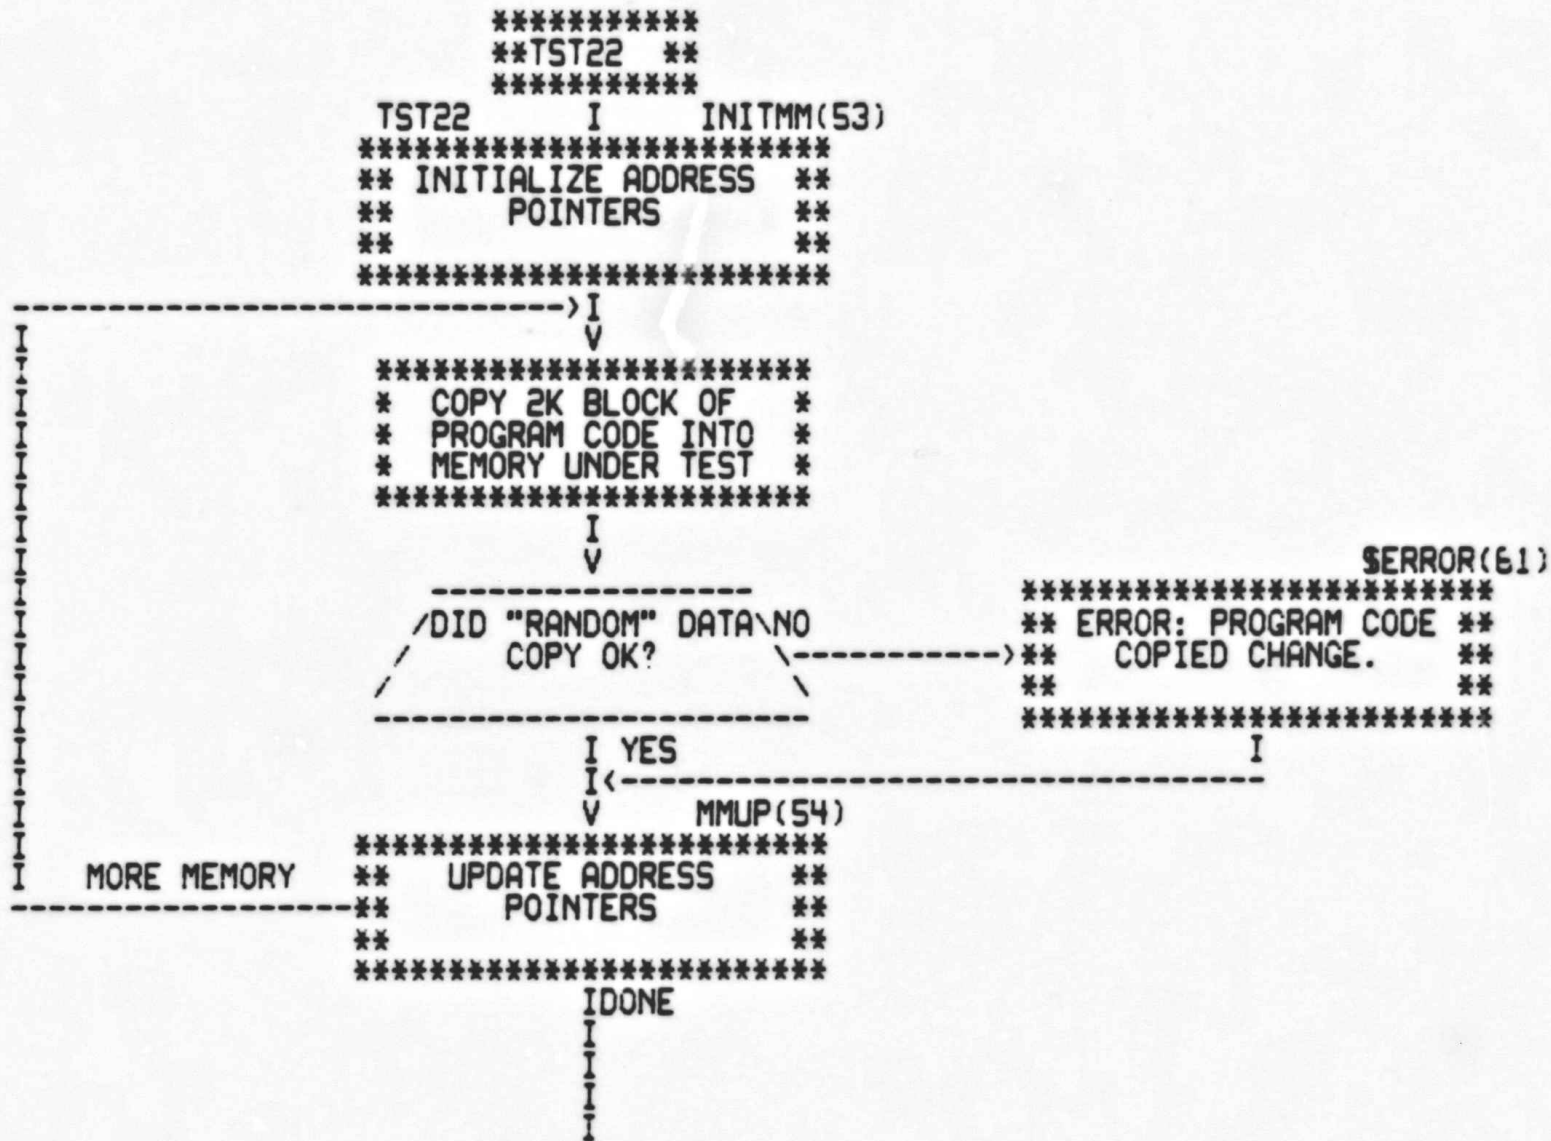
**TST22 **

TST22 I INITMM(53)

** INITIALIZE ADDRESS **
** POINTERS **

COPY 2K BLOCK OF PROGRAM CODE INTO MEMORY UNDER TEST

$ERROR(61)

DID "RANDOM" DATA COPY OK?

NO

** ERROR: PROGRAM CODE **
** COPIED CHANGE. **

YES

MMUP(54)

MORE MEMORY

** UPDATE ADDRESS **
** POINTERS **

IDONE